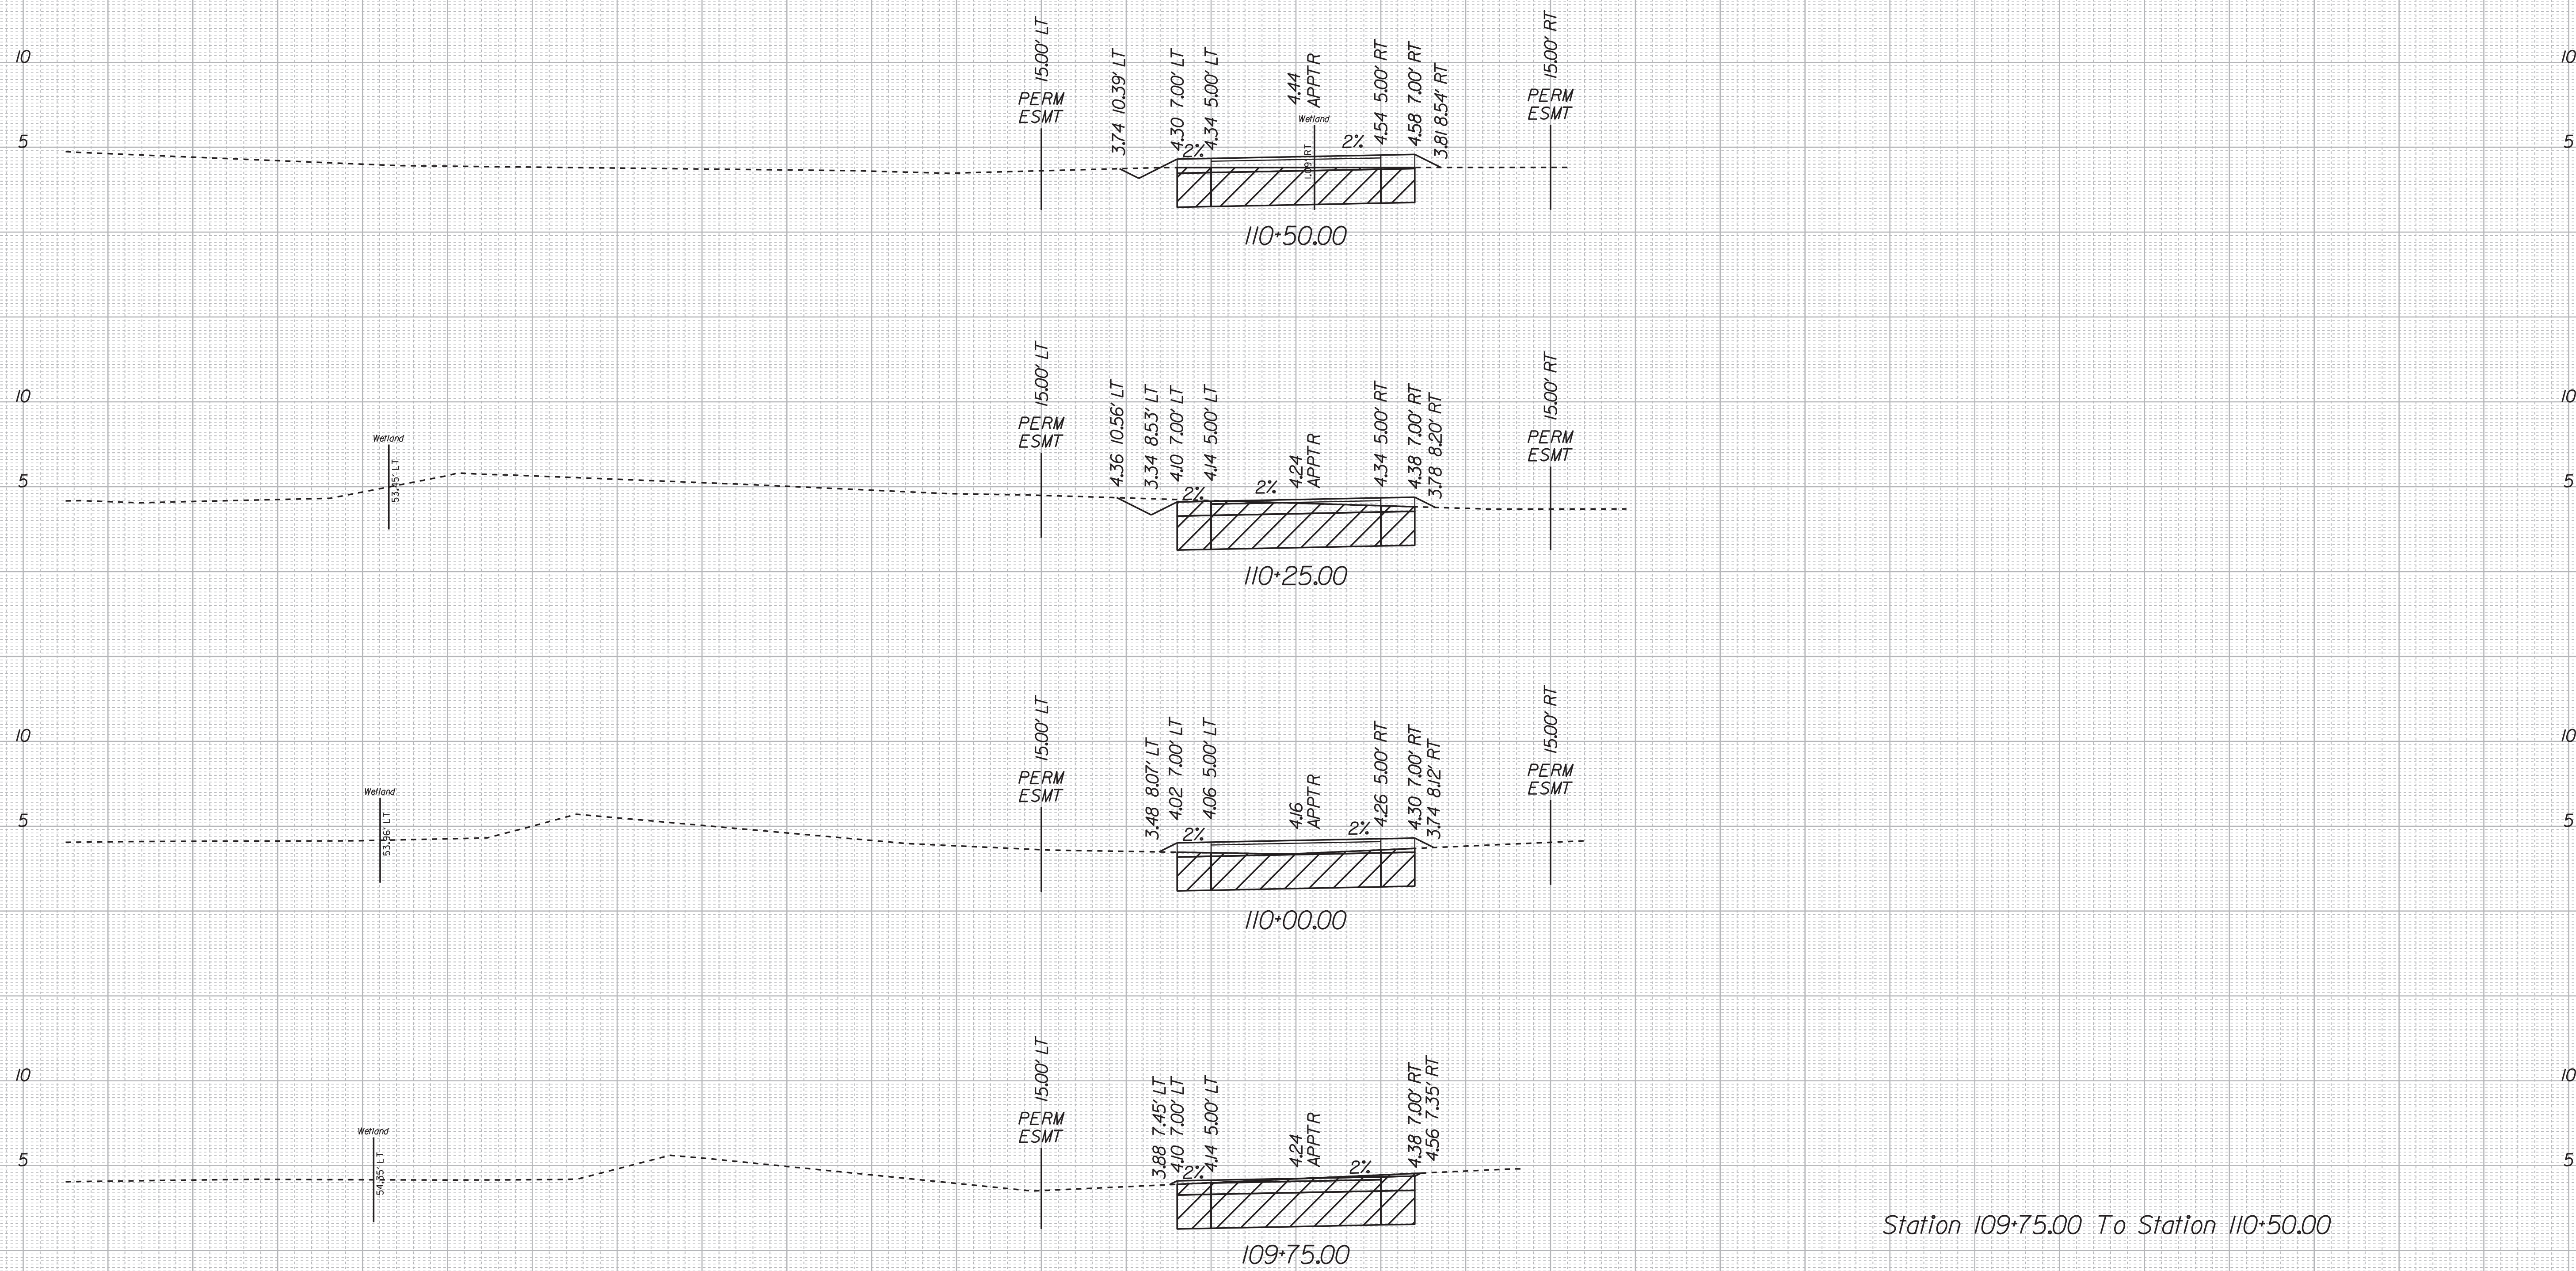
10
5
15.00' LT
PERM ESMT
3.74 10.39' LT
4.30 7.00' LT
4.34 5.00' LT
4.44 APPT R
Wetland
1.09' RT
4.54 5.00' RT
4.58 7.00' RT
3.81 8.54' RT
15.00' RT
PERM ESMT
2%
2%
110+50.00
10
5

10
5
Wetland
53.45' LT
15.00' LT
PERM ESMT
4.36 10.56' LT
3.34 8.53' LT
4.10 7.00' LT
4.14 5.00' LT
4.24 APPT R
4.34 5.00' RT
4.38 7.00' RT
3.78 8.20' RT
15.00' RT
PERM ESMT
2%
2%
110+25.00
10
5

10
5
Wetland
53.56' LT
15.00' LT
PERM ESMT
3.48 8.07' LT
4.02 7.00' LT
4.06 5.00' LT
4.16 APPT R
4.26 5.00' RT
4.30 7.00' RT
3.74 8.12' RT
15.00' RT
PERM ESMT
2%
2%
110+00.00
10
5

10
5
Wetland
54.65' LT
15.00' LT
PERM ESMT
3.88 7.45' LT
4.10 7.00' LT
4.14 5.00' LT
4.24 APPT R
4.38 7.00' RT
4.56 7.35' RT
2%
2%
109+75.00
10
5
Station 109+75.00 To Station 110+50.00